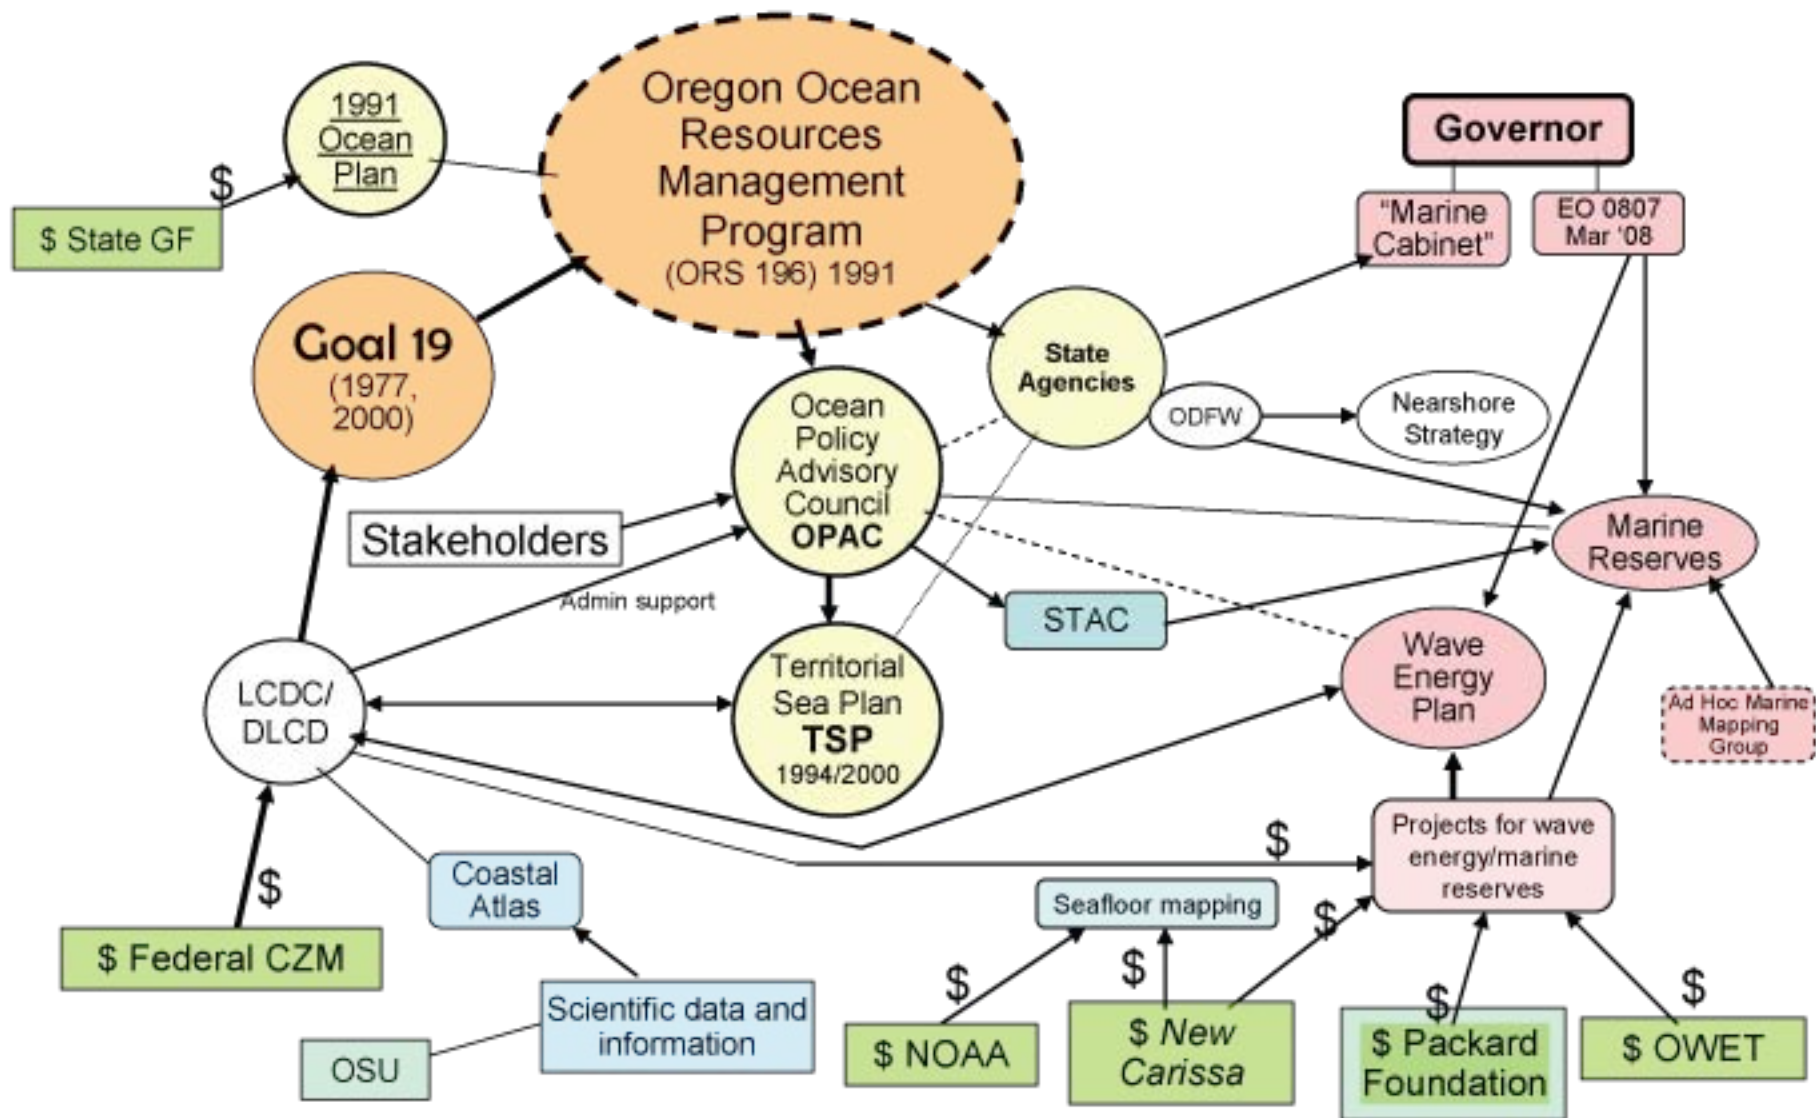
1991 Ocean Plan

$

$ State GF

Oregon Ocean Resources Management Program
(ORS 196) 1991

Governor

"Marine Cabinet"

EO 0807 Mar '08

Goal 19
(1977, 2000)

State Agencies

ODFW

Nearshore Strategy

Ocean Policy Advisory Council
OPAC

Stakeholders

Marine Reserves

Admin support

STAC

Wave Energy Plan

LCDC/ DLCD

Territorial Sea Plan
TSP
1994/2000

Ad Hoc Marine Mapping Group

$

Projects for wave energy/marine reserves

$

Coastal Atlas

Seafloor mapping

$ Federal CZM

$

$

$

Scientific data and information

$ NOAA

$ New Carissa

$

$ Packard Foundation

$

$ OWET

OSU